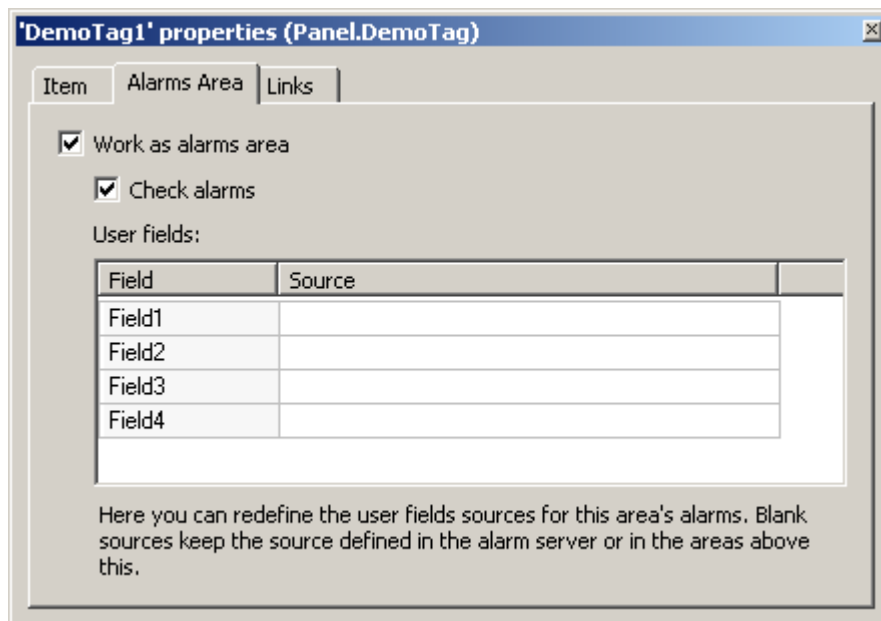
'DemoTag1' properties (Panel.DemoTag)

Item | Alarms Area | Links

Work as alarms area

Check alarms

User fields:

| Field | Source |
|---|---|
| Field1 | |
| Field2 | |
| Field3 | |
| Field4 | |

Here you can redefine the user fields sources for this area's alarms. Blank sources keep the source defined in the alarm server or in the areas above this.